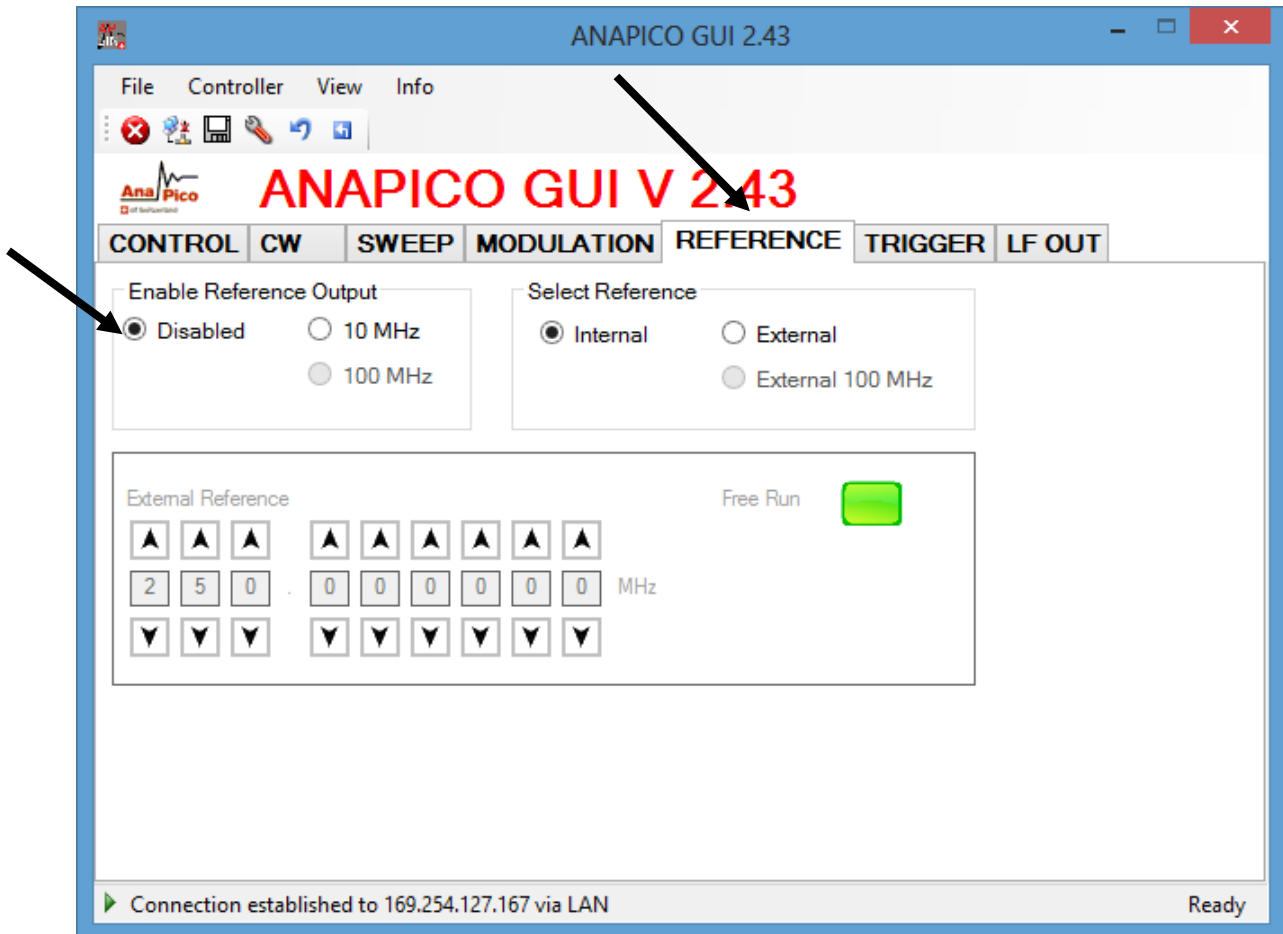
ANAPICO GUI 2.43

File Controller View Info

AnaPico
of Switzerland

ANAPICO GUI V 2.43

CONTROL CW SWEEP MODULATION REFERENCE TRIGGER LF OUT

Enable Reference Output
Disabled
10 MHz
100 MHz

Select Reference
Internal
External
External 100 MHz

External Reference
Free Run

2 5 0 . 0 0 0 0 0 0 MHz

Connection established to 169.254.127.167 via LAN
Ready